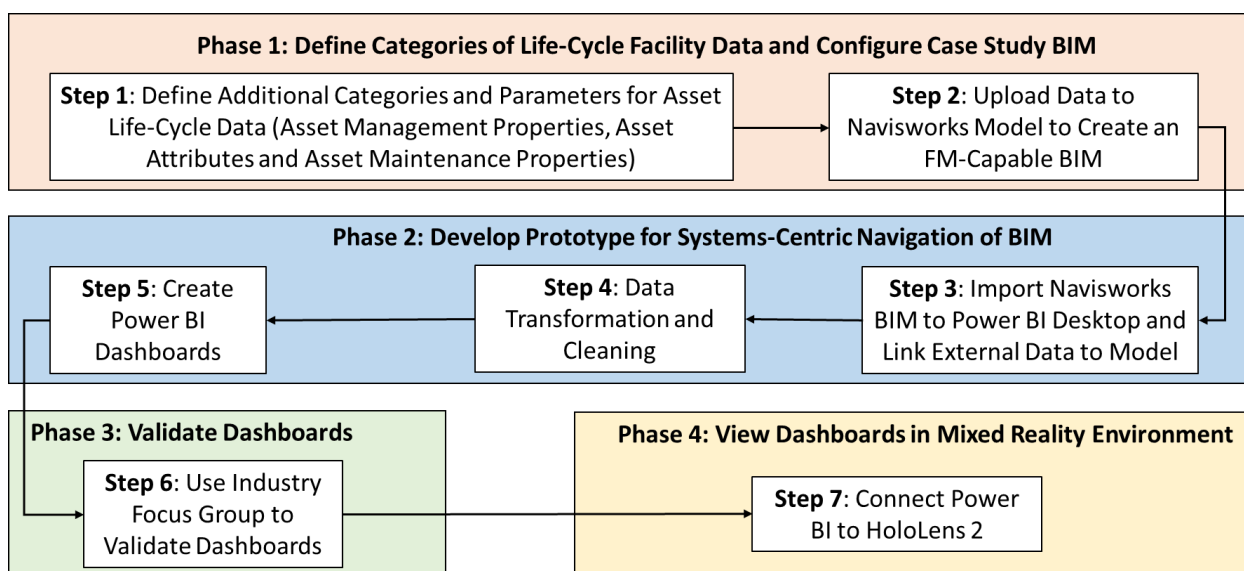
**Phase 1: Define Categories of Life-Cycle Facility Data and Configure Case Study BIM**

**Step 1**: Define Additional Categories and Parameters for Asset Life-Cycle Data (Asset Management Properties, Asset Attributes and Asset Maintenance Properties)

**Step 2**: Upload Data to Navisworks Model to Create an FM-Capable BIM

**Phase 2: Develop Prototype for Systems-Centric Navigation of BIM**

**Step 3**: Import Navisworks BIM to Power BI Desktop and Link External Data to Model

**Step 4**: Data Transformation and Cleaning

**Step 5**: Create Power BI Dashboards

**Phase 3: Validate Dashboards**

**Step 6**: Use Industry Focus Group to Validate Dashboards

**Phase 4: View Dashboards in Mixed Reality Environment**

**Step 7**: Connect Power BI to HoloLens 2